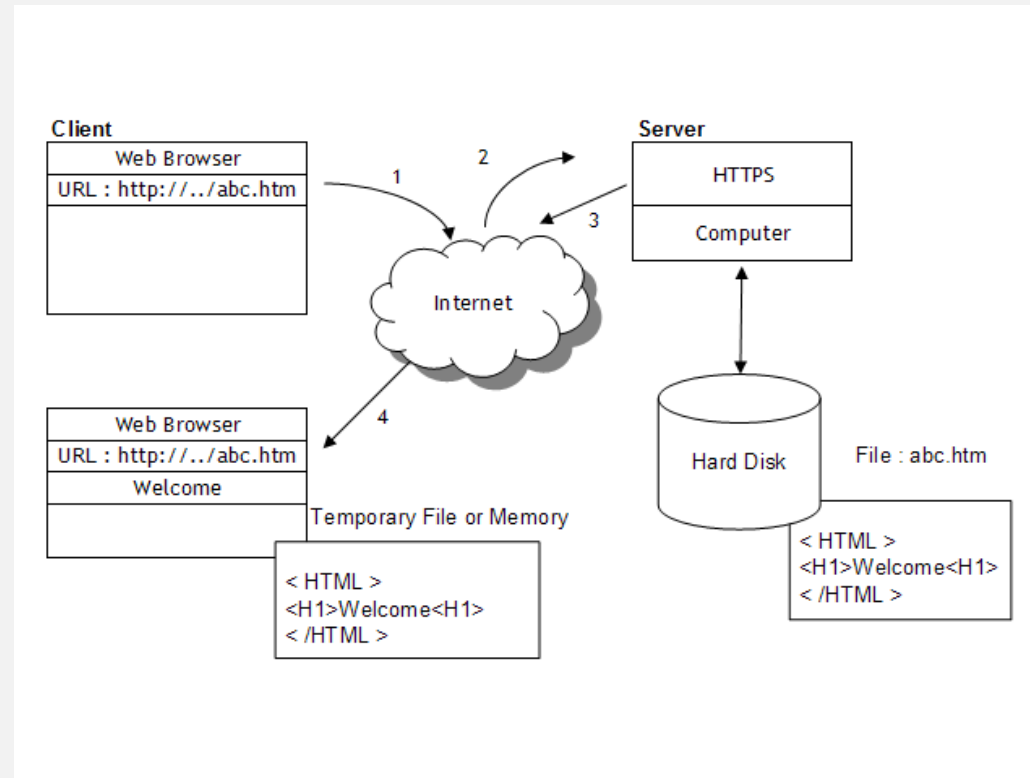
Client

Web Browser

URL : http://../abc.htm

1

2

Server

HTTPS

3

Computer

Internet

4

Web Browser

URL : http://../abc.htm

Welcome

Hard Disk

File : abc.htm

Temporary File or Memory

< HTML >
<H1>Welcome<H1>
< /HTML >

< HTML >
<H1>Welcome<H1>
< /HTML >